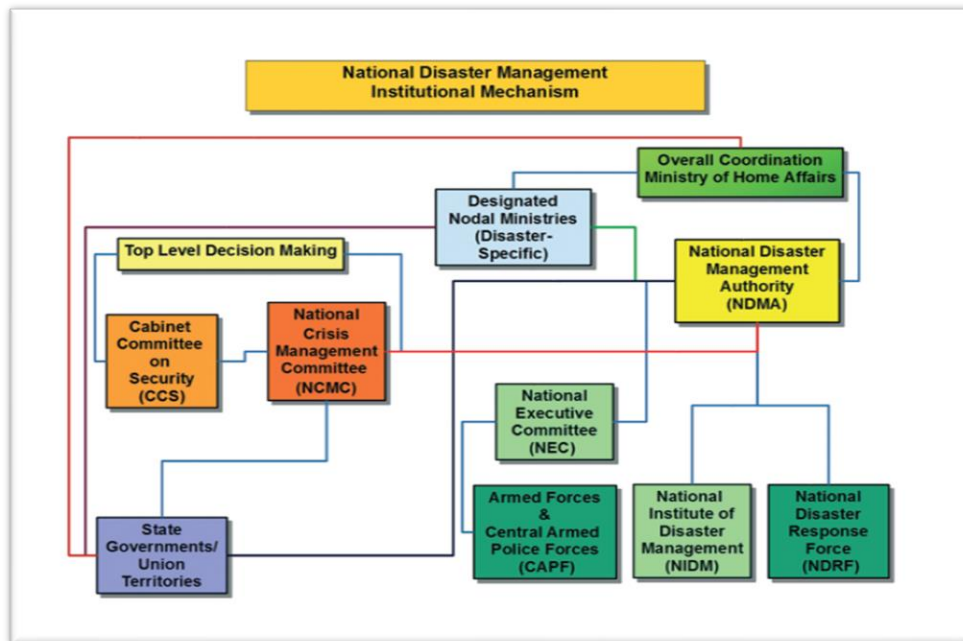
National Disaster Management Institutional Mechanism

Overall Coordination Ministry of Home Affairs

Designated Nodal Ministries (Disaster-Specific)

Top Level Decision Making

National Disaster Management Authority (NDMA)

Cabinet Committee on Security (CCS)

National Crisis Management Committee (NCMC)

National Executive Committee (NEC)

Armed Forces & Central Armed Police Forces (CAPF)

National Institute of Disaster Management (NIDM)

National Disaster Response Force (NDRF)

State Governments/ Union Territories